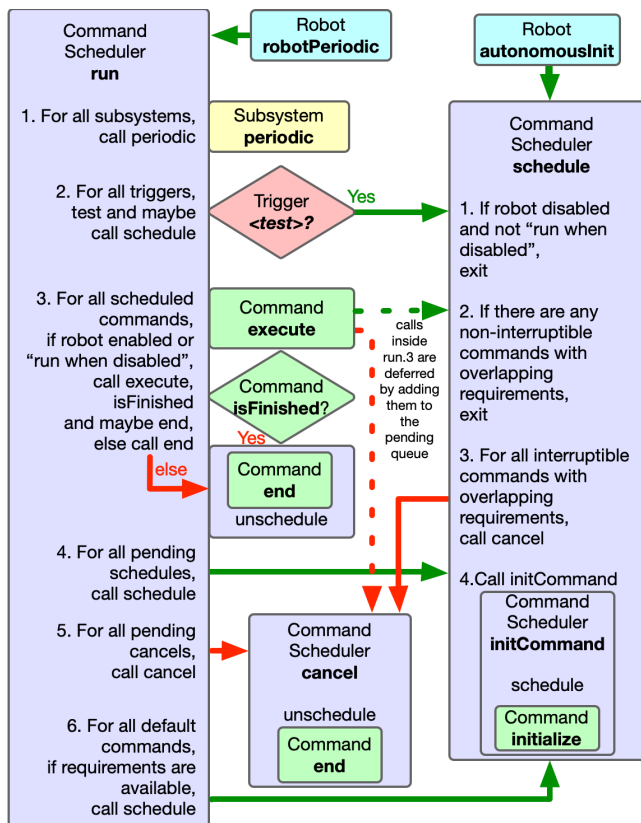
Command Scheduler **run**

1. For all subsystems, call periodic

2. For all triggers, test and maybe call schedule

3. For all scheduled commands, if robot enabled or "run when disabled", call execute, isFinished and maybe end, else call end

4. For all pending schedules, call schedule

5. For all pending cancels, call cancel

6. For all default commands, if requirements are available, call schedule

Robot **robotPeriodic**

Subsystem **periodic**

Trigger ***<test>?***

Yes

Command **execute**

Command **isFinished**?

Yes

else

Command **end**

unschedule

calls inside run.3 are deferred by adding them to the pending queue

Command Scheduler **cancel**

unschedule

Command **end**

Robot **autonomousInit**

Command Scheduler **schedule**

1. If robot disabled and not "run when disabled", exit

2. If there are any non-interruptible commands with overlapping requirements, exit

3. For all interruptible commands with overlapping requirements, call cancel

4.Call initCommand

Command Scheduler **initCommand**

schedule

Command **initialize**